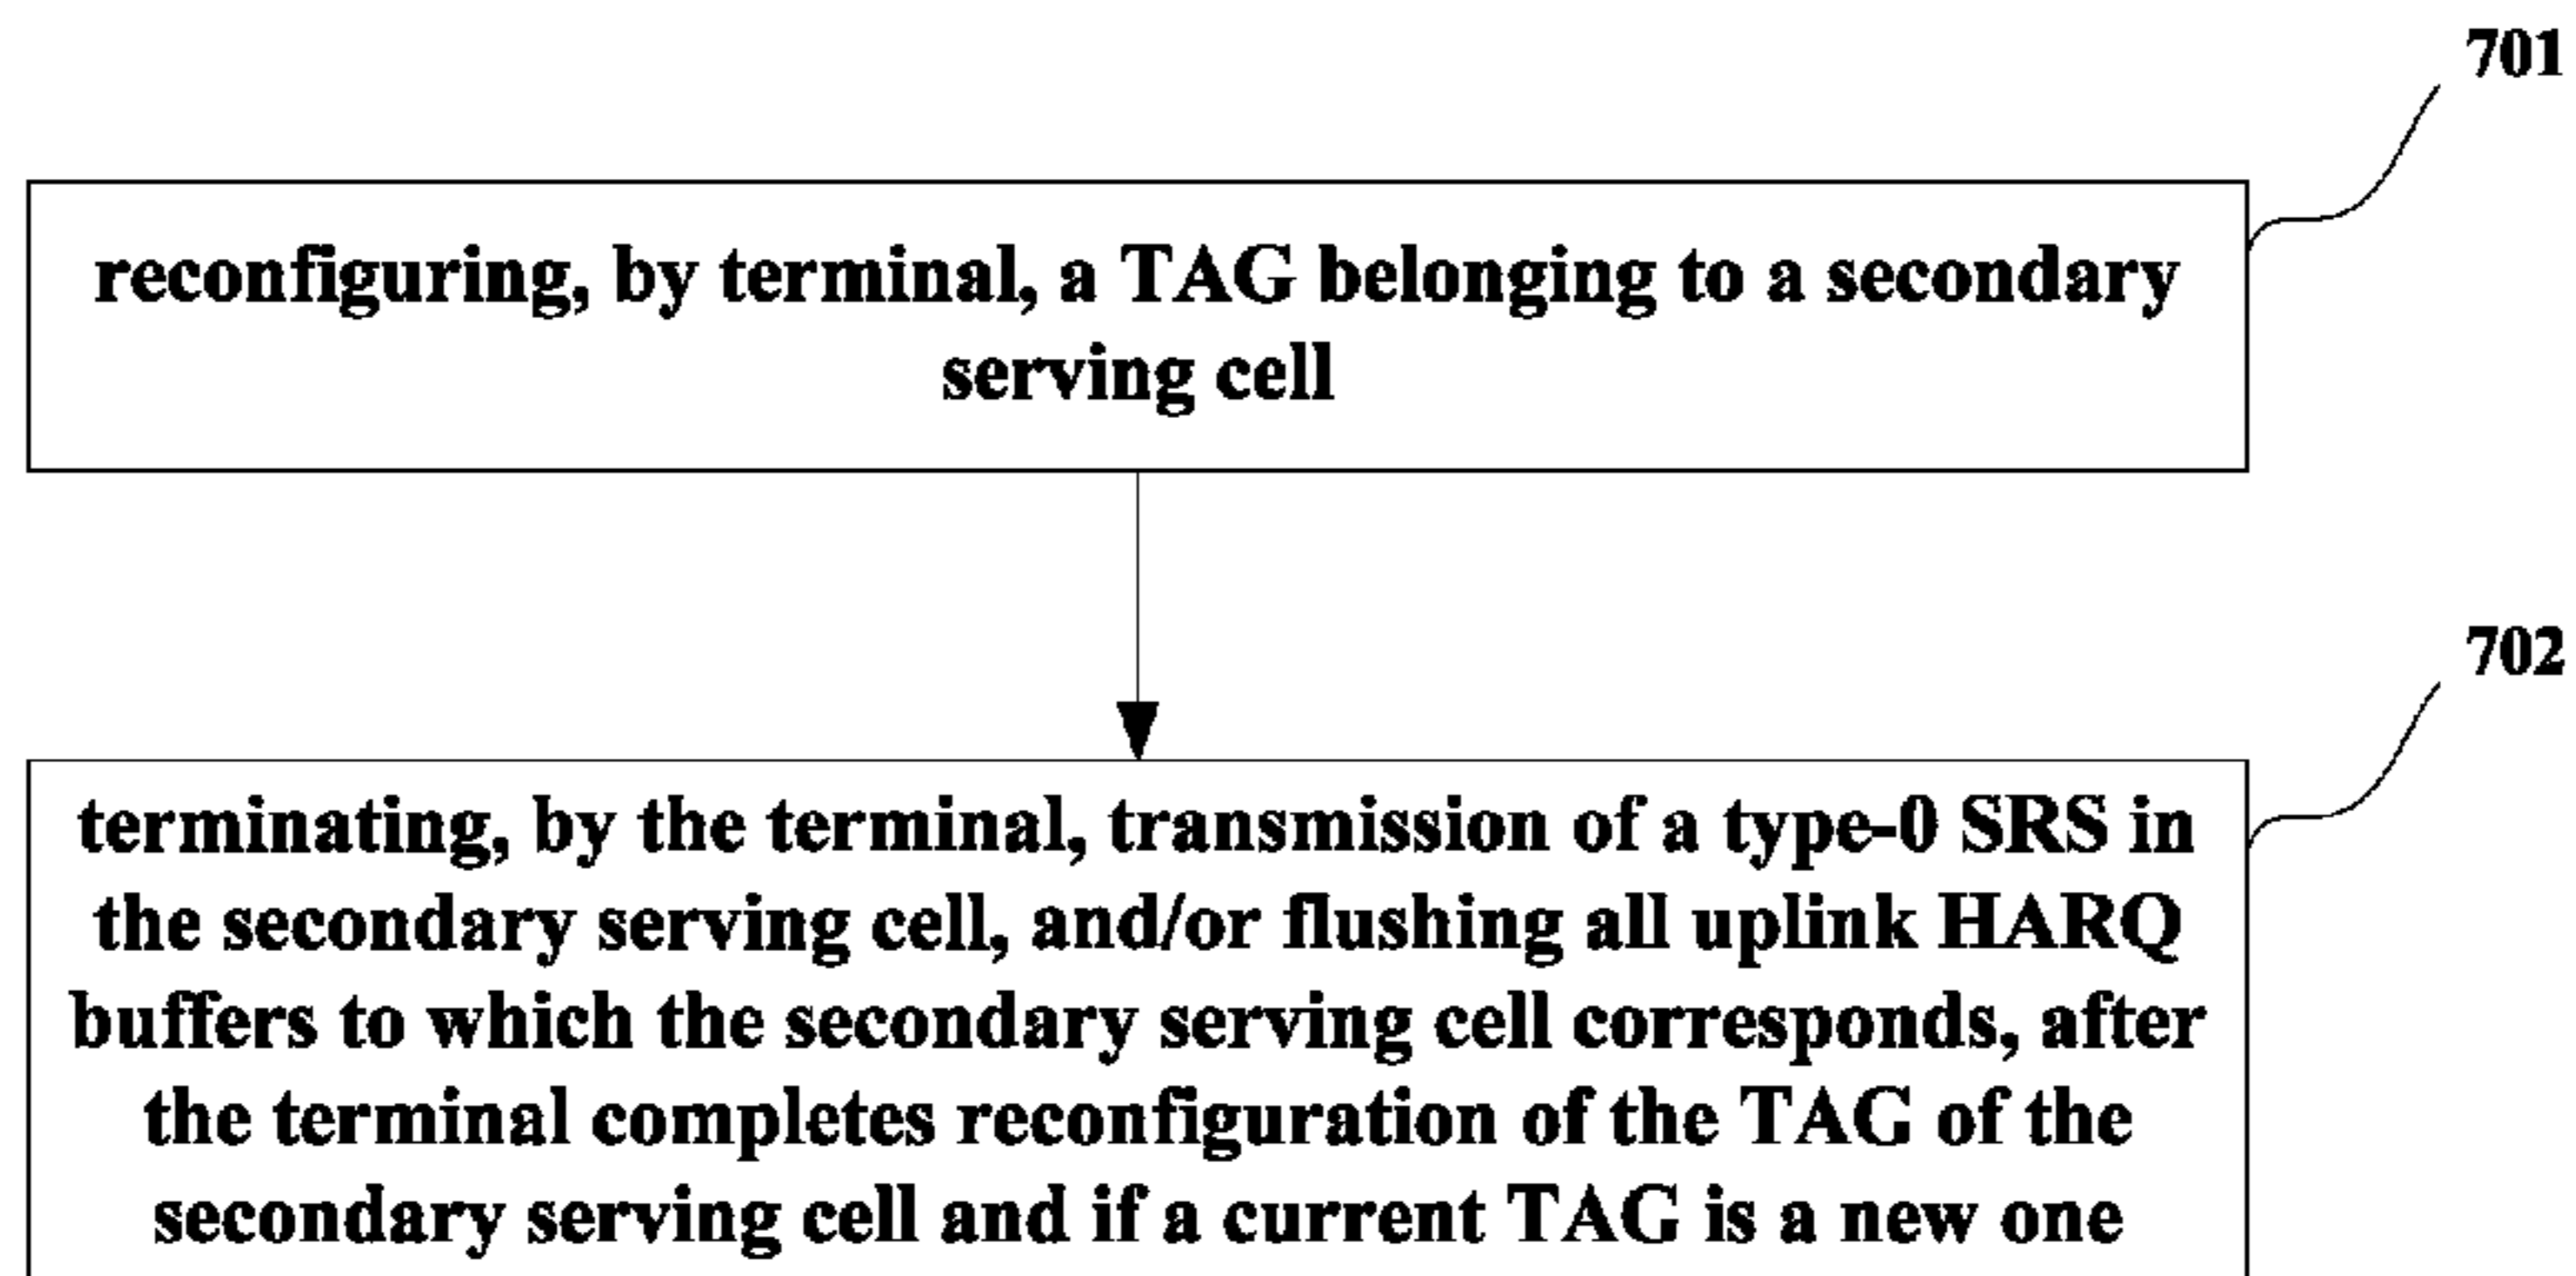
701

reconfiguring, by terminal, a TAG belonging to a secondary serving cell

702

terminating, by the terminal, transmission of a type-0 SRS in the secondary serving cell, and/or flushing all uplink HARQ buffers to which the secondary serving cell corresponds, after the terminal completes reconfiguration of the TAG of the secondary serving cell and if a current TAG is a new one